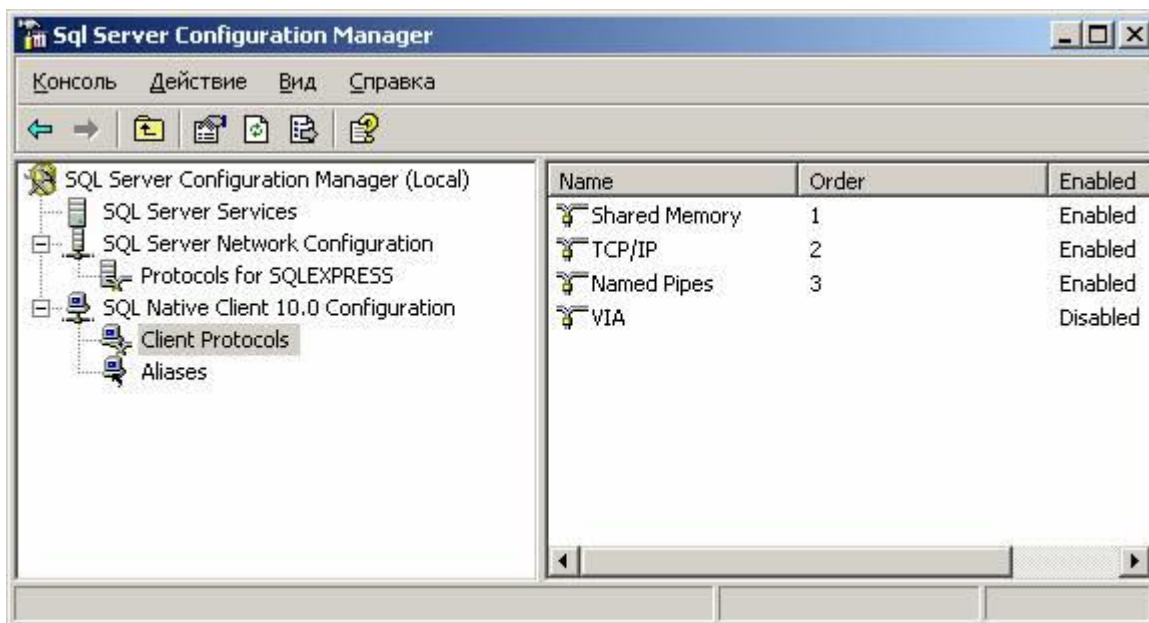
Sql Server Configuration Manager

Консоль Действие Вид Справка

SQL Server Configuration Manager (Local)
SQL Server Services
SQL Server Network Configuration
Protocols for SQLEXPRESS
SQL Native Client 10.0 Configuration
Client Protocols
Aliases

| Name | Order | Enabled |
|---|---|---|
| Shared Memory | 1 | Enabled |
| TCP/IP | 2 | Enabled |
| Named Pipes | 3 | Enabled |
| VIA | | Disabled |